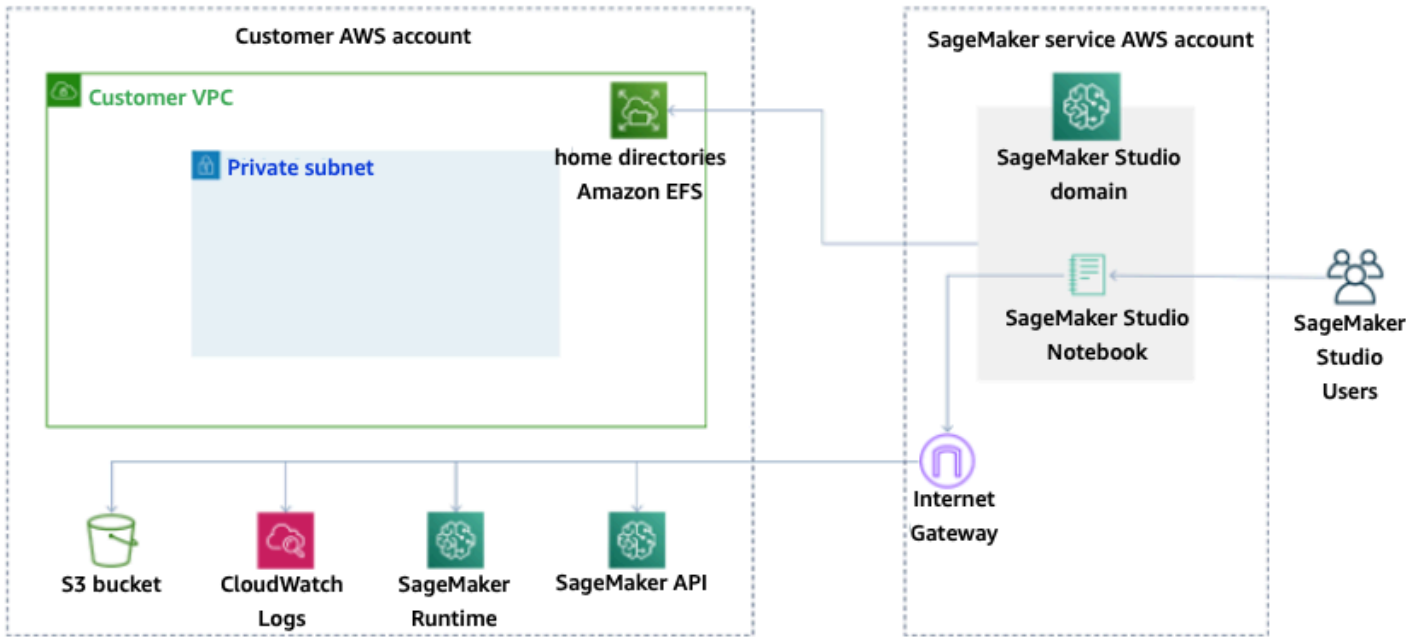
Customer AWS account

Customer VPC

Private subnet

home directories
Amazon EFS

SageMaker service AWS account

SageMaker Studio domain

SageMaker Studio Notebook

SageMaker Studio Users

Internet Gateway

S3 bucket

CloudWatch Logs

SageMaker Runtime

SageMaker API